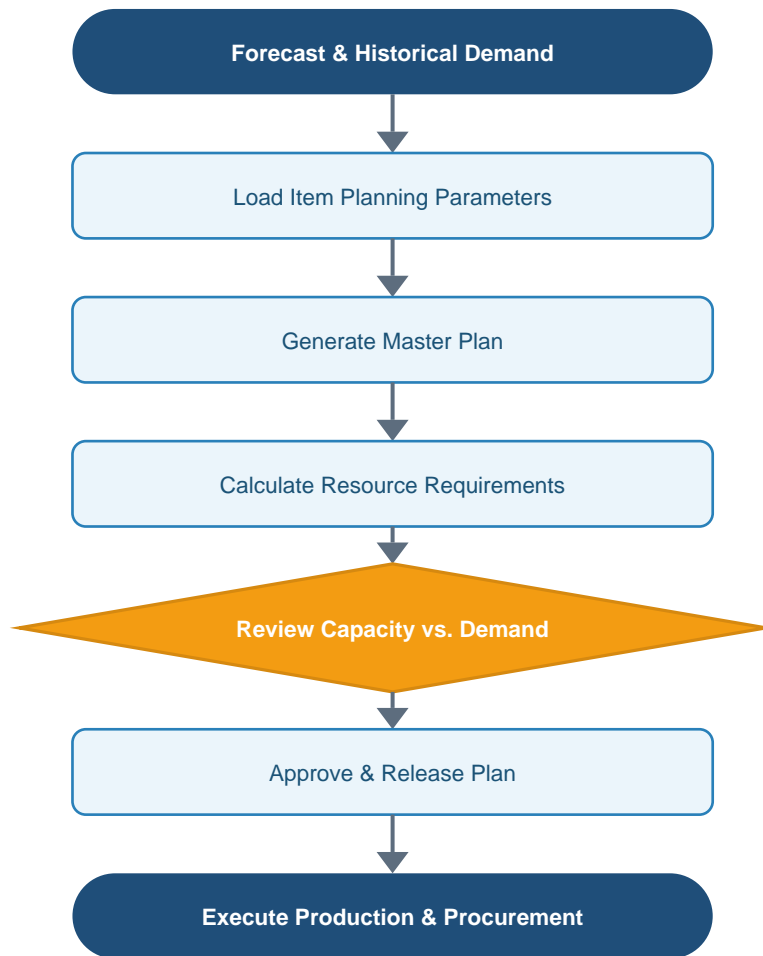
Forecast & Historical Demand

Load Item Planning Parameters

Generate Master Plan

Calculate Resource Requirements

Review Capacity vs. Demand

Approve & Release Plan

Execute Production & Procurement